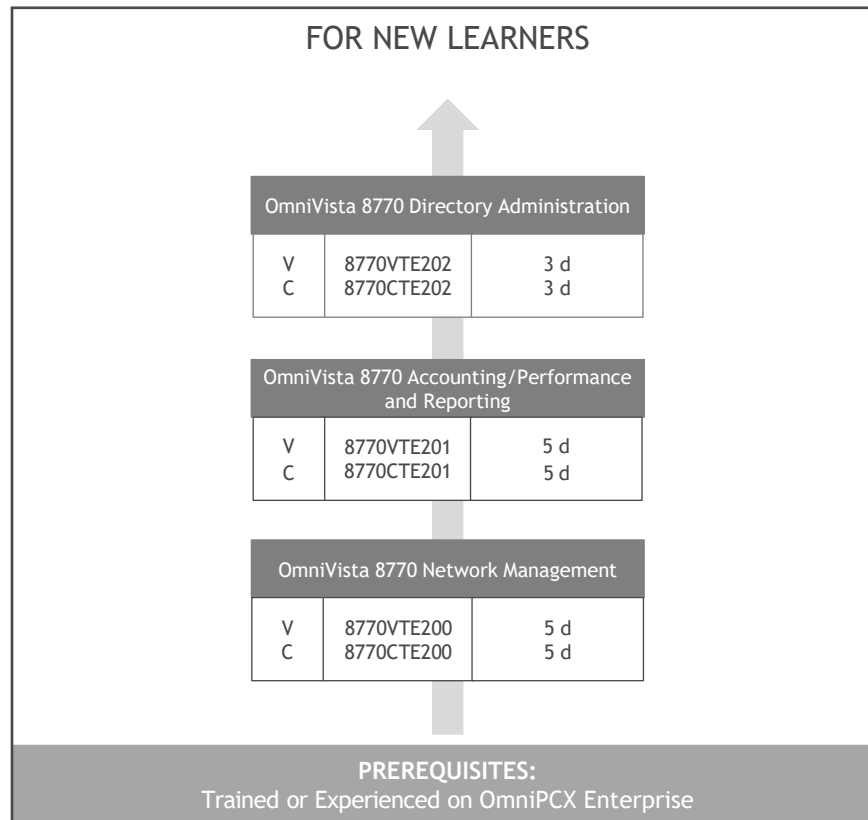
FOR NEW LEARNERS

OmniVista 8770 Directory Administration

| V<br>C | 8770VTE202<br>8770CTE202 | 3 d<br>3 d |
|---|---|---|

OmniVista 8770 Accounting/Performance and Reporting

| V<br>C | 8770VTE201<br>8770CTE201 | 5 d<br>5 d |
|---|---|---|

OmniVista 8770 Network Management

| V<br>C | 8770VTE200<br>8770CTE200 | 5 d<br>5 d |
|---|---|---|

PREREQUISITES:
Trained or Experienced on OmniPCX Enterprise